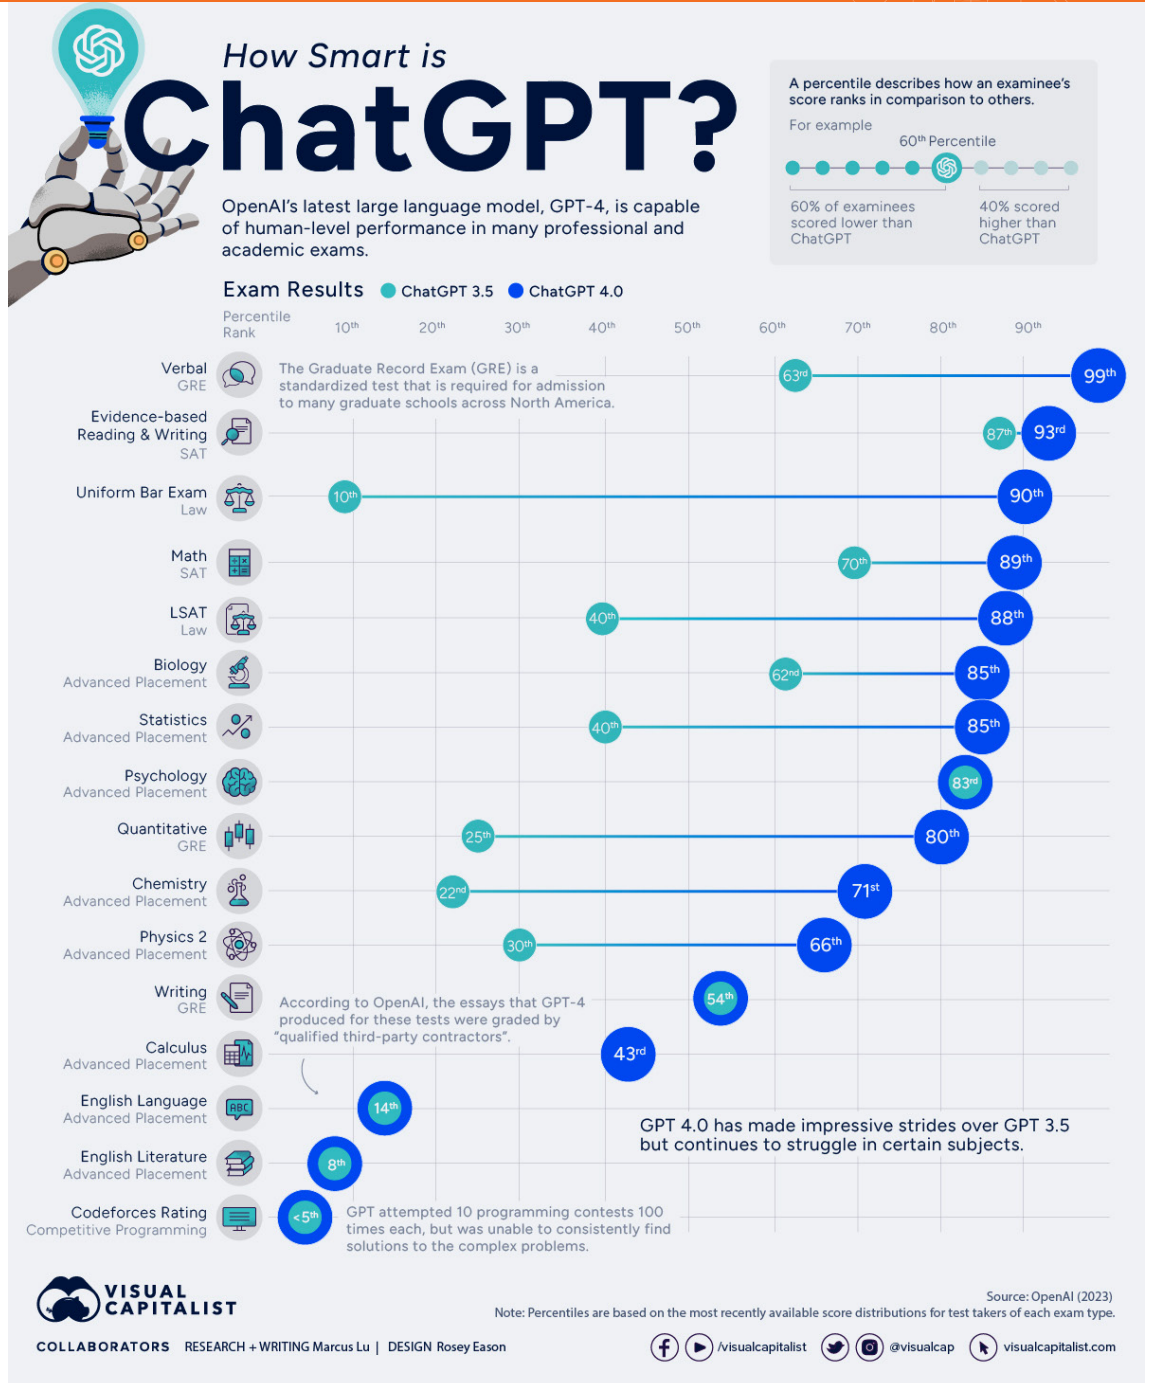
How Smart is
ChatGPT?

OpenAI's latest large language model, GPT-4, is capable of human-level performance in many professional and academic exams.

A percentile describes how an examinee's score ranks in comparison to others.

For example

$60^{th}$ Percentile

60% of examinees scored lower than ChatGPT

40% scored higher than ChatGPT

Exam Results ChatGPT 3.5 ChatGPT 4.0

Percentile Rank $10^{th}$ $20^{th}$ $30^{th}$ $40^{th}$ $50^{th}$ $60^{th}$ $70^{th}$ $80^{th}$ $90^{th}$

Verbal GRE — The Graduate Record Exam (GRE) is a standardized test that is required for admission to many graduate schools across North America. $63^{rd}$ $99^{th}$

Evidence-based Reading & Writing SAT $87^{th}$ $93^{rd}$

Uniform Bar Exam Law $10^{th}$ $90^{th}$

Math SAT $70^{th}$ $89^{th}$

LSAT Law $40^{th}$ $88^{th}$

Biology Advanced Placement $62^{nd}$ $85^{th}$

Statistics Advanced Placement $40^{th}$ $85^{th}$

Psychology Advanced Placement $83^{rd}$

Quantitative GRE $25^{th}$ $80^{th}$

Chemistry Advanced Placement $22^{nd}$ $71^{st}$

Physics 2 Advanced Placement $30^{th}$ $66^{th}$

Writing GRE $54^{th}$

According to OpenAI, the essays that GPT-4 produced for these tests were graded by "qualified third-party contractors".

Calculus Advanced Placement $43^{rd}$

English Language Advanced Placement $14^{th}$

GPT 4.0 has made impressive strides over GPT 3.5 but continues to struggle in certain subjects.

English Literature Advanced Placement $8^{th}$

Codeforces Rating Competitive Programming $<5^{th}$

GPT attempted 10 programming contests 100 times each, but was unable to consistently find solutions to the complex problems.

VISUAL CAPITALIST

Source: OpenAI (2023)
Note: Percentiles are based on the most recently available score distributions for test takers of each exam type.

COLLABORATORS RESEARCH + WRITING Marcus Lu | DESIGN Rosey Eason

/visualcapitalist @visualcap visualcapitalist.com